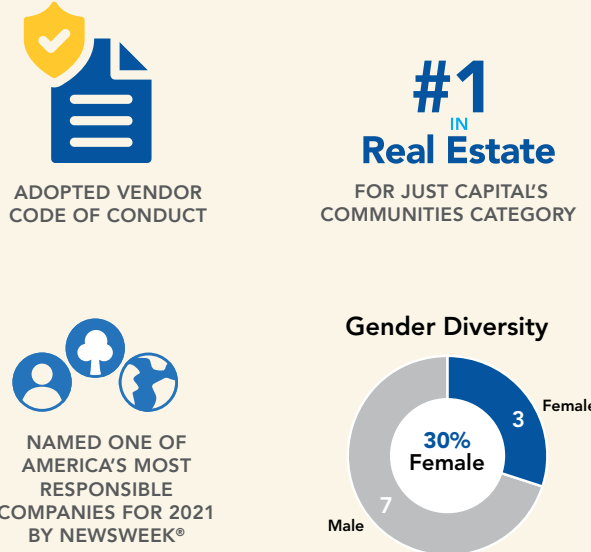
ADOPTED VENDOR CODE OF CONDUCT

#1 IN Real Estate

FOR JUST CAPITAL'S COMMUNITIES CATEGORY

NAMED ONE OF AMERICA'S MOST RESPONSIBLE COMPANIES FOR 2021 BY NEWSWEEK®

Gender Diversity

30% Female

3

Female

7

Male